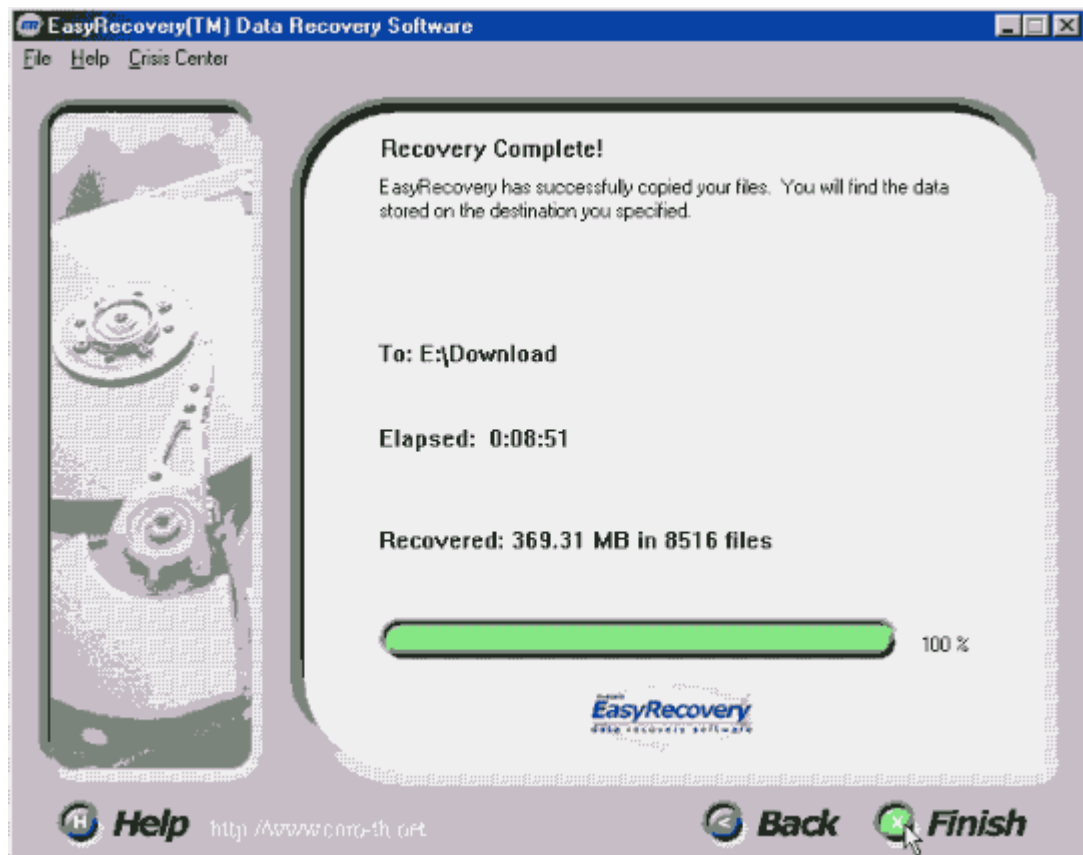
EasyRecovery(TM) Data Recovery Software

File Help Crisis Center

Recovery Complete!

EasyRecovery has successfully copied your files. You will find the data stored on the destination you specified.

To: E:\Download

Elapsed: 0:08:51

Recovered: 369.31 MB in 8516 files

100 %

EasyRecovery
data recovery software

Help http://www.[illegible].net

Back Finish